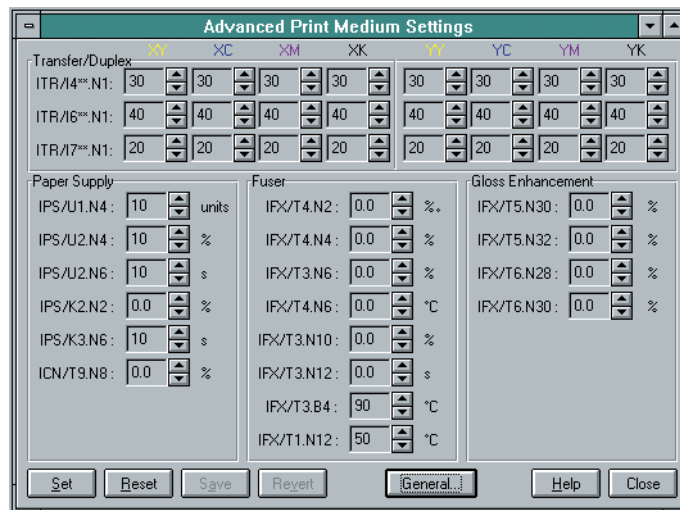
Advanced Print Medium Settings

Transfer/Duplex

| | XY | XC | XM | XK | YY | YC | YM | YK |
|---|---|---|---|---|---|---|---|---|
| ITR/I4**.N1: | 30 | 30 | 30 | 30 | 30 | 30 | 30 | 30 |
| ITR/I6**.N1: | 40 | 40 | 40 | 40 | 40 | 40 | 40 | 40 |
| ITR/I7**.N1: | 20 | 20 | 20 | 20 | 20 | 20 | 20 | 20 |

Paper Supply

IPS/U1.N4 : 10 units

IPS/U2.N4 : 10 %

IPS/U2.N6 : 10 s

IPS/K2.N2 : 0.0 %

IPS/K3.N6 : 10 s

ICN/T9.N8 : 0.0 %

Fuser

IFX/T4.N2 : 0.0 %.

IFX/T4.N4 : 0.0 %

IFX/T3.N6 : 0.0 %

IFX/T4.N6 : 0.0 °C

IFX/T3.N10 : 0.0 %

IFX/T3.N12 : 0.0 s

IFX/T3.B4 : 90 °C

IFX/T1.N12 : 50 °C

Gloss Enhancement

IFX/T5.N30 : 0.0 %

IFX/T5.N32 : 0.0 %

IFX/T6.N28 : 0.0 %

IFX/T6.N30 : 0.0 %

Set Reset Save Revert General... Help Close